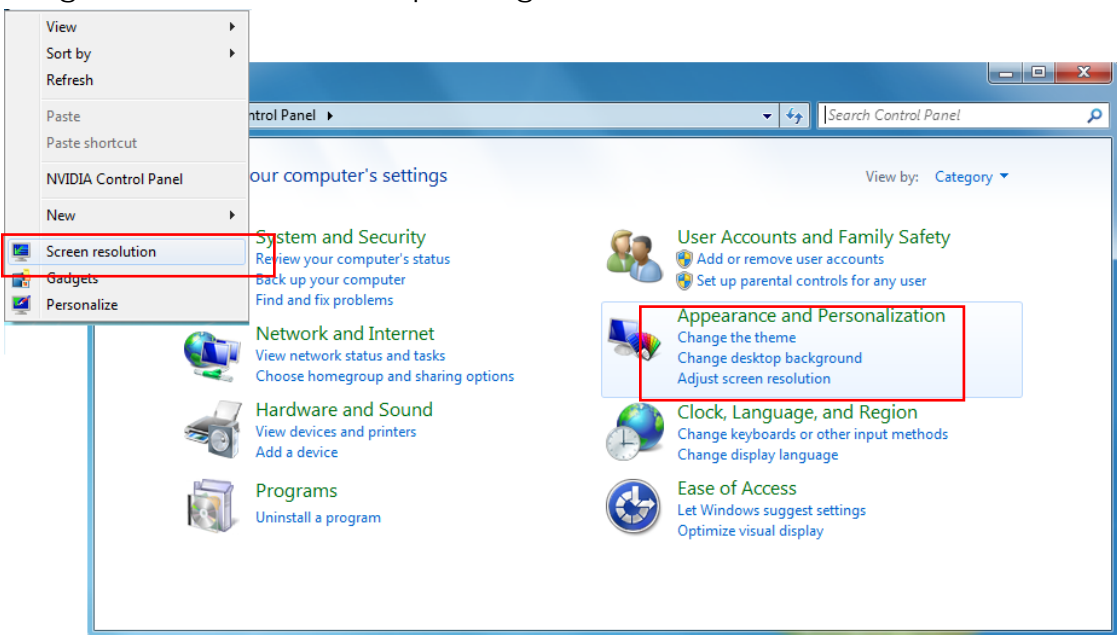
View
Sort by
Refresh

Paste
Paste shortcut

NVIDIA Control Panel

New

Screen resolution
Gadgets
Personalize

ntrol Panel ▸

Search Control Panel

our computer's settings

View by: Category

System and Security
Review your computer's status
Back up your computer
Find and fix problems

Network and Internet
View network status and tasks
Choose homegroup and sharing options

Hardware and Sound
View devices and printers
Add a device

Programs
Uninstall a program

User Accounts and Family Safety
Add or remove user accounts
Set up parental controls for any user

Appearance and Personalization
Change the theme
Change desktop background
Adjust screen resolution

Clock, Language, and Region
Change keyboards or other input methods
Change display language

Ease of Access
Let Windows suggest settings
Optimize visual display